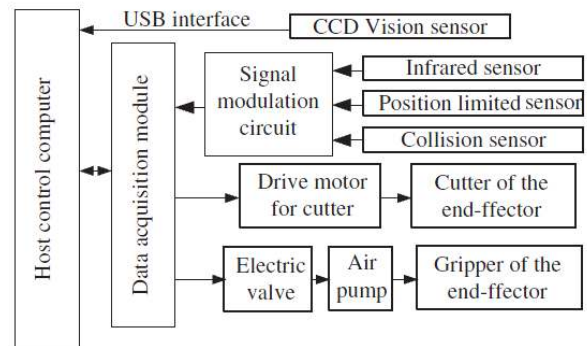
USB interface

CCD Vision sensor

Host control computer

Data acquisition module

Signal modulation circuit

Infrared sensor

Position limited sensor

Collision sensor

Drive motor for cutter

Cutter of the end-ffector

Electric valve

Air pump

Gripper of the end-ffector